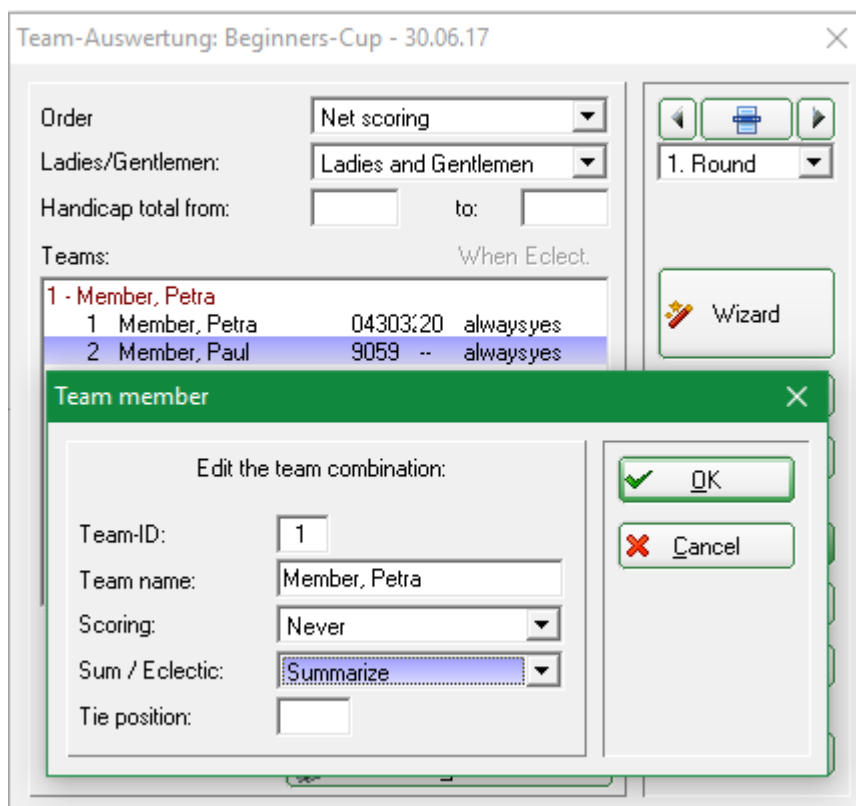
Team-Auswertung: Beginners-Cup - 30.06.17

Order
Net scoring
Ladies/Gentlemen:
Ladies and Gentlemen
Handicap total from:
to:
Teams:
When Eclect.

1 - Member, Petra
1 Member, Petra 04303:20 alwaysyes
2 Member, Paul 9059 -- alwaysyes

1. Round

Wizard

Team member

Edit the team combination:

Team-ID: 1
Team name: Member, Petra
Scoring: Never
Sum / Eclectic: Summarize
Tie position:

OK
Cancel